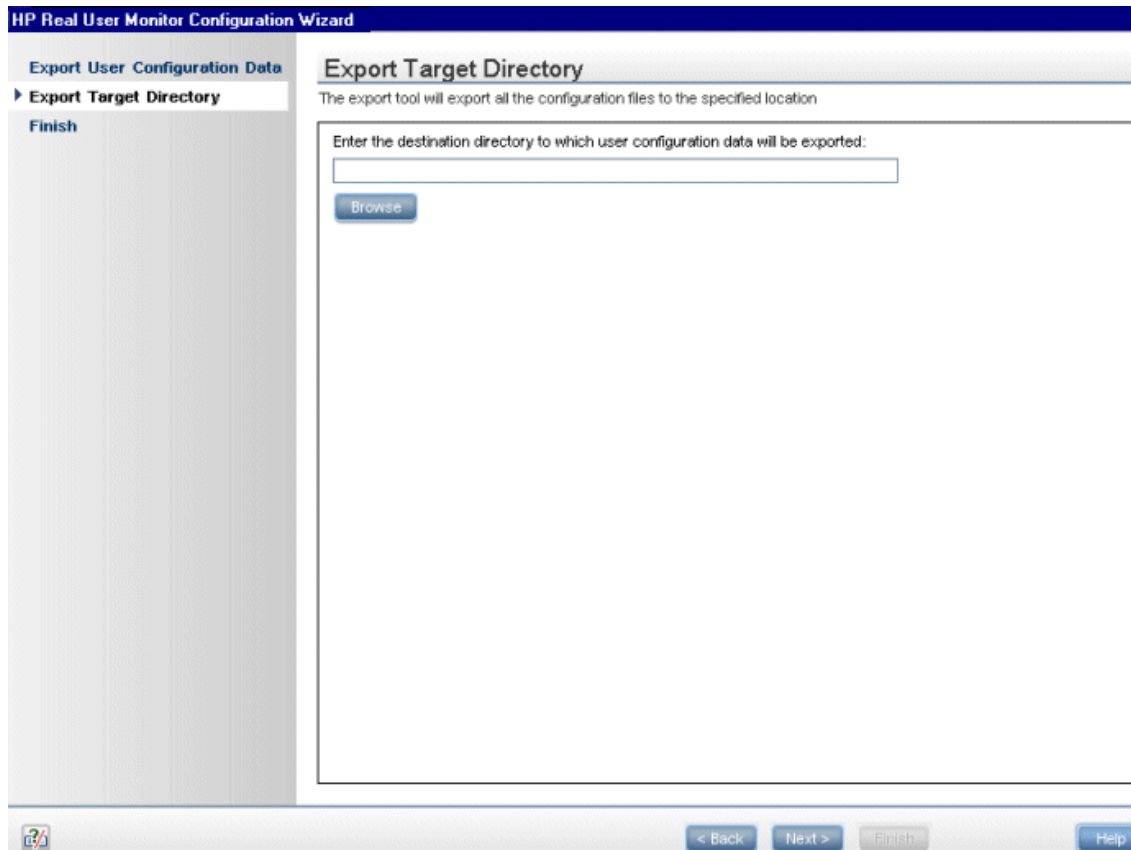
HP Real User Monitor Configuration Wizard

Export User Configuration Data
Export Target Directory
Finish

Export Target Directory

The export tool will export all the configuration files to the specified location

Enter the destination directory to which user configuration data will be exported:

Browse

< Back Next > Finish Help